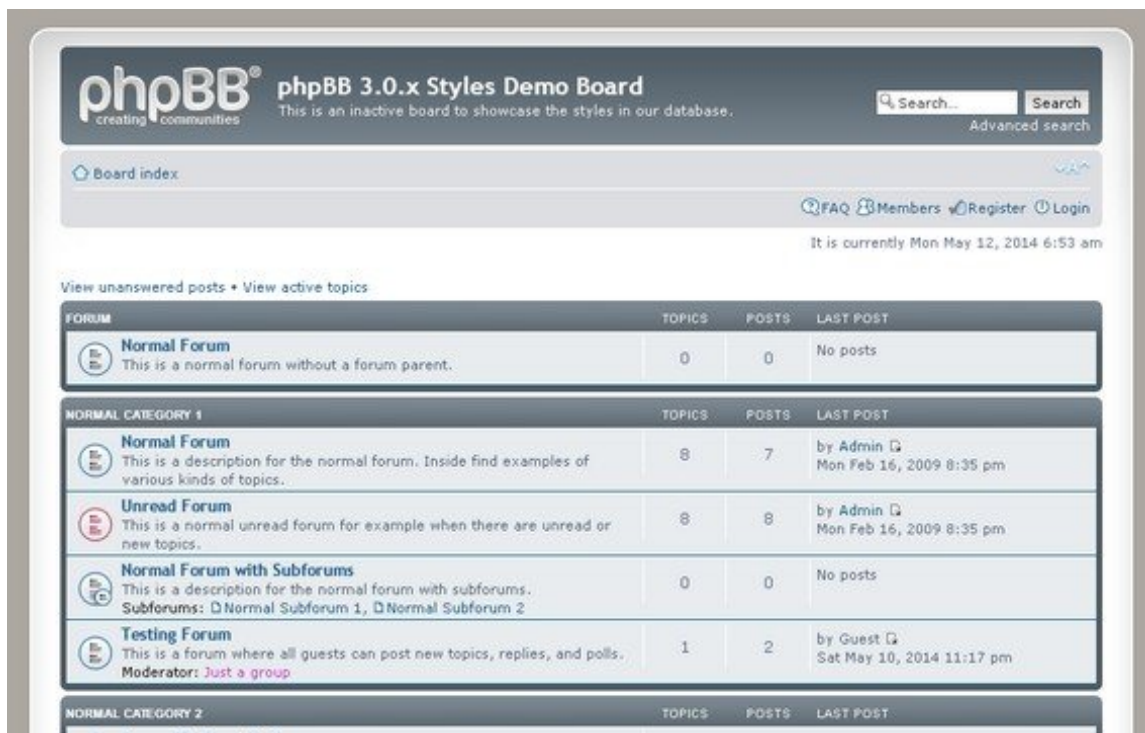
phpBB® creating communities

phpBB 3.0.x Styles Demo Board
This is an inactive board to showcase the styles in our database.

Search... Search
Advanced search

Board index

FAQ Members Register Login

It is currently Mon May 12, 2014 6:53 am

View unanswered posts • View active topics

| FORUM | TOPICS | POSTS | LAST POST |
|---|---|---|---|
| **Normal Forum** This is a normal forum without a forum parent. | 0 | 0 | No posts |

| NORMAL CATEGORY 1 | TOPICS | POSTS | LAST POST |
|---|---|---|---|
| **Normal Forum** This is a description for the normal forum. Inside find examples of various kinds of topics. | 8 | 7 | by Admin Mon Feb 16, 2009 8:35 pm |
| **Unread Forum** This is a normal unread forum for example when there are unread or new topics. | 8 | 8 | by Admin Mon Feb 16, 2009 8:35 pm |
| **Normal Forum with Subforums** This is a description for the normal forum with subforums. Subforums: Normal Subforum 1, Normal Subforum 2 | 0 | 0 | No posts |
| **Testing Forum** This is a forum where all guests can post new topics, replies, and polls. Moderator: Just a group | 1 | 2 | by Guest Sat May 10, 2014 11:17 pm |

| NORMAL CATEGORY 2 | TOPICS | POSTS | LAST POST |
|---|---|---|---|